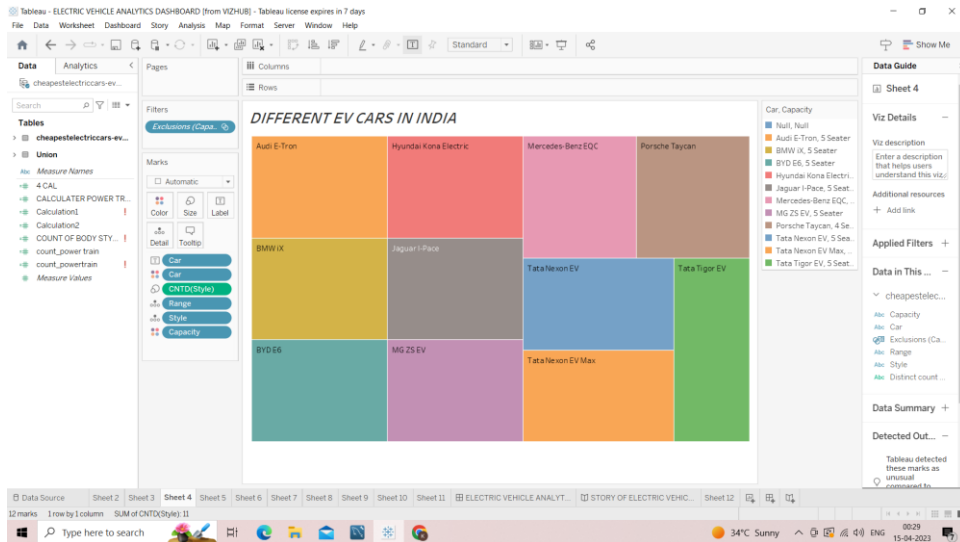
Tableau - ELECTRIC VEHICLE ANALYTICS DASHBOARD [from VIZHUB] - Tableau license expires in 7 days

File Data Worksheet Dashboard Story Analysis Map Format Server Window Help

Standard

Show Me

Data Analytics

cheapestelectriccars-ev...

Search

Tables

cheapestelectriccars-ev...

Union

Measure Names

4 CAL

CALCULATER POWER TR...

Calculation1

Calculation2

COUNT OF BODY STY...

count_power train

count_powertrain

Measure Values

Pages

Columns

Rows

Filters

Exclusions (Capa...

Marks

Automatic

Color Size Label

Detail Tooltip

Car

Car

CNTD(Style)

Range

Style

Capacity

DIFFERENT EV CARS IN INDIA

Audi E-Tron

Hyundai Kona Electric

Mercedes-Benz EQC

Porsche Taycan

BMW iX

Jaguar I-Pace

Tata Nexon EV

Tata Tigor EV

BYD E6

MG ZS EV

Tata Nexon EV Max

Car, Capacity

Null, Null

Audi E-Tron, 5 Seater

BMW iX, 5 Seater

BYD E6, 5 Seater

Hyundai Kona Electri...

Jaguar I-Pace, 5 Seat...

Mercedes-Benz EQC, ...

MG ZS EV, 5 Seater

Porsche Taycan, 4 Se...

Tata Nexon EV, 5 Sea...

Tata Nexon EV Max, ...

Tata Tigor EV, 5 Seat...

Data Guide

Sheet 4

Viz Details

Viz description

Enter a description that helps users understand this viz.

Additional resources

Add link

Applied Filters

Data in This ...

cheapestelec...

Capacity

Car

Exclusions (Ca...

Range

Style

Distinct count ...

Data Summary

Detected Out...

Tableau detected these marks as unusual compared to

Data Source Sheet 2 Sheet 3 Sheet 4 Sheet 5 Sheet 6 Sheet 7 Sheet 8 Sheet 9 Sheet 10 Sheet 11 ELECTRIC VEHICLE ANALYT... STORY OF ELECTRIC VEHIC... Sheet 12

12 marks 1 row by 1 column SUM of CNTD(Style): 11

Type here to search

34°C Sunny ENG 00:29 15-04-2023